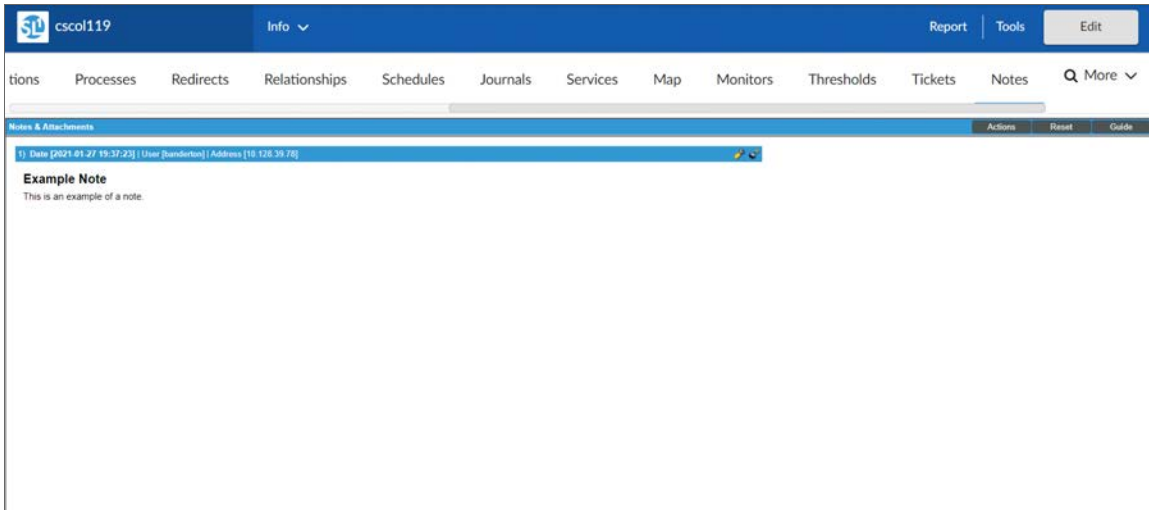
cscol119

Info

Report | Tools | Edit

tions Processes Redirects Relationships Schedules Journals Services Map Monitors Thresholds Tickets Notes More

Notes & Attachments

Actions Reset Guide

1) Date [2021-01-27 19:37:23] | User [banderton] | Address [10.128.39.78]

Example Note

This is an example of a note.